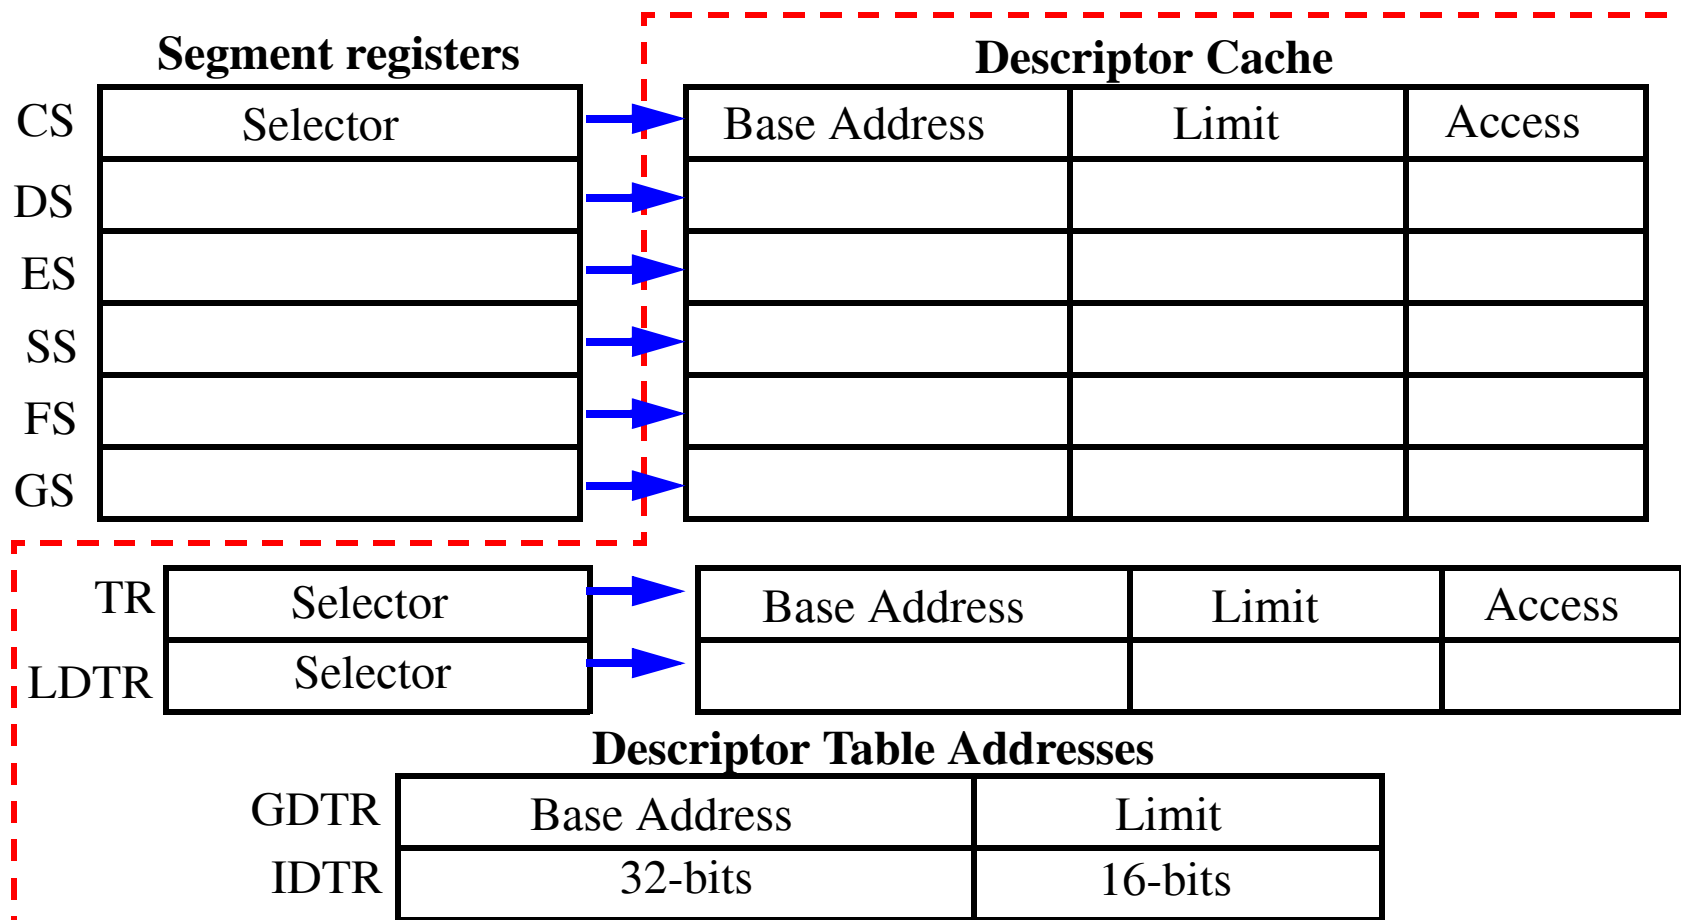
Segment registers

| | Selector |
|---|---|
| CS | Selector |
| DS | |
| ES | |
| SS | |
| FS | |
| GS | |

Descriptor Cache

| Base Address | Limit | Access |
|---|---|---|
| | | |
| | | |
| | | |
| | | |
| | | |

| | Selector |
|---|---|
| TR | Selector |
| LDTR | Selector |

| Base Address | Limit | Access |
|---|---|---|
| | | |

Descriptor Table Addresses

| | Base Address | Limit |
|---|---|---|
| GDTR | Base Address | Limit |
| IDTR | 32-bits | 16-bits |